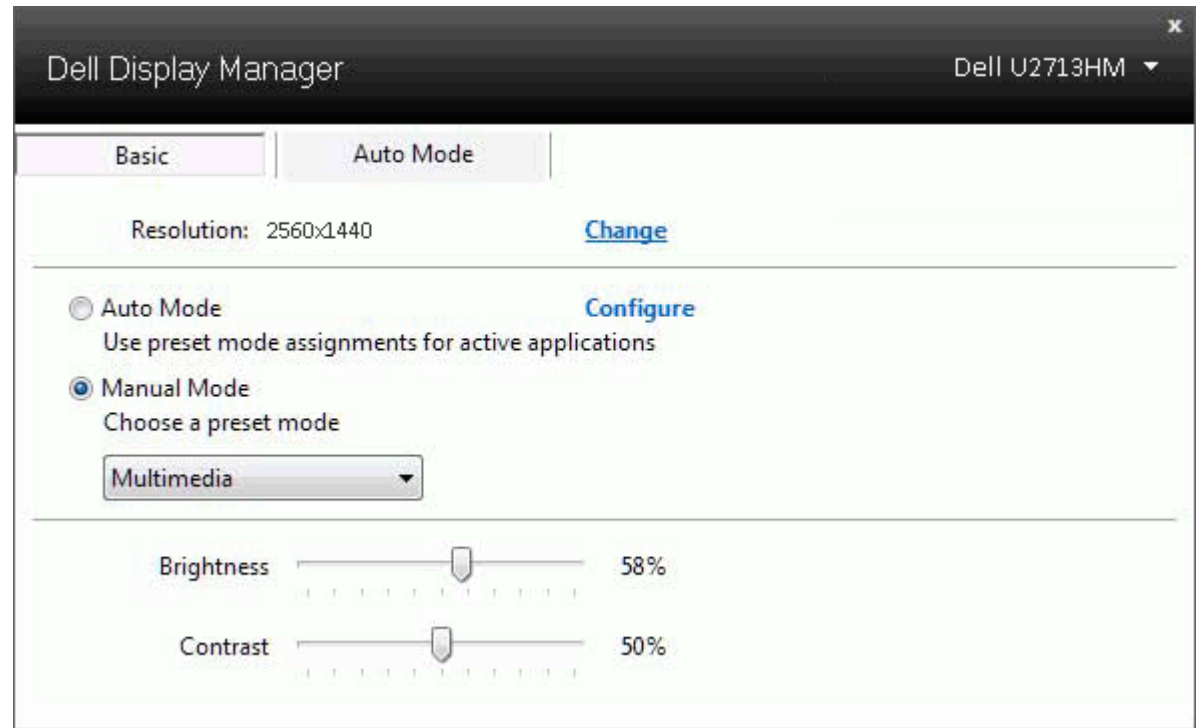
x
Dell Display Manager
Dell U2713HM

Basic
Auto Mode

Resolution: 2560x1440
Change

Auto Mode
Configure
Use preset mode assignments for active applications

Manual Mode
Choose a preset mode
Multimedia

Brightness
58%

Contrast
50%